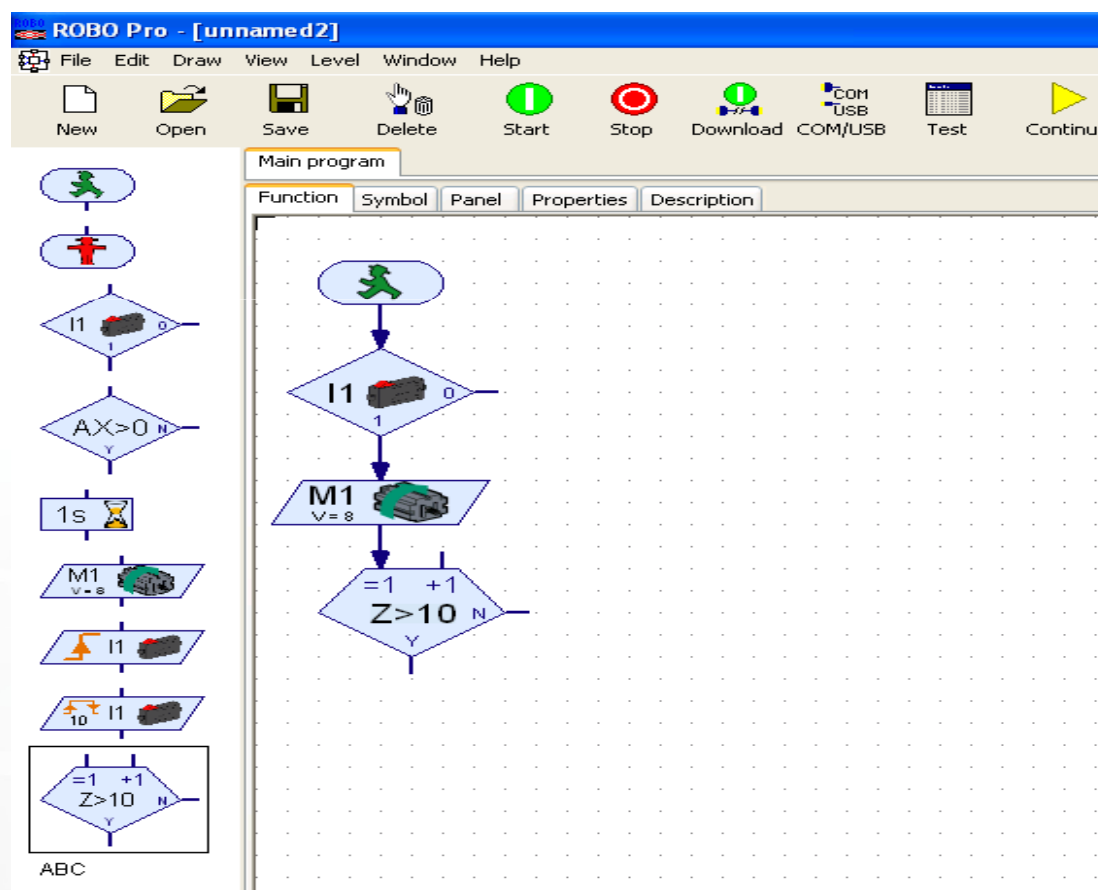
ROBO Pro - [unnamed2]

File Edit Draw View Level Window Help

New Open Save Delete Start Stop Download COM/USB Test Continu

COM USB

Main program

Function Symbol Panel Properties Description

I1 0 1

AX>0 N Y

1s

M1 V=8

I1

10 I1

=1 +1 Z>10 N Y

ABC

I1 0 1

M1 V=8

=1 +1 Z>10 N Y